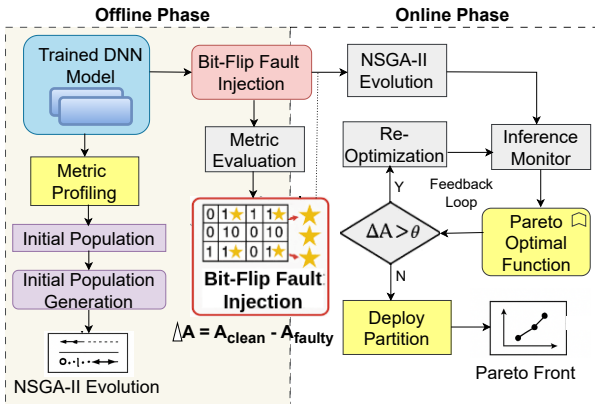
Offline Phase

Online Phase

Trained DNN Model

Bit-Flip Fault Injection

NSGA-II Evolution

Metric Profiling

Metric Evaluation

Re-Optimization

Inference Monitor

Feedback Loop

Initial Population

Initial Population Generation

| 0 | 1 | ★ | 1 | 1 | ★ |
|---|---|---|---|---|---|
| 0 | 1 | 0 | 0 | 1 | 0 |
| 1 | 0 | 1 | 1 | 1 | ★ |

Bit-Flip Fault Injection

$\Delta A > \theta$

Y

N

Pareto Optimal Function

$\Delta A = A_{clean} - A_{faulty}$

Deploy Partition

NSGA-II Evolution

Pareto Front